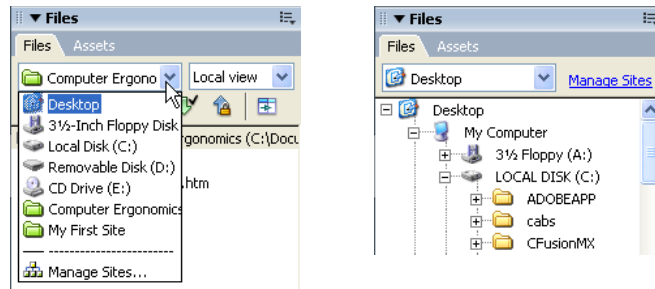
▼ Files

Files Assets

Computer Ergono

Local view

Desktop

3½-Inch Floppy Disk

Local Disk (C:)

Removable Disk (D:)

CD Drive (E:)

Computer Ergonomics

My First Site

------------------------

Manage Sites...

rgonomics (C:\Docu

.htm

▼ Files

Files Assets

Desktop

Manage Sites

Desktop

My Computer

3½ Floppy (A:)

LOCAL DISK (C:)

ADOBEAPP

cabs

CFusionMX